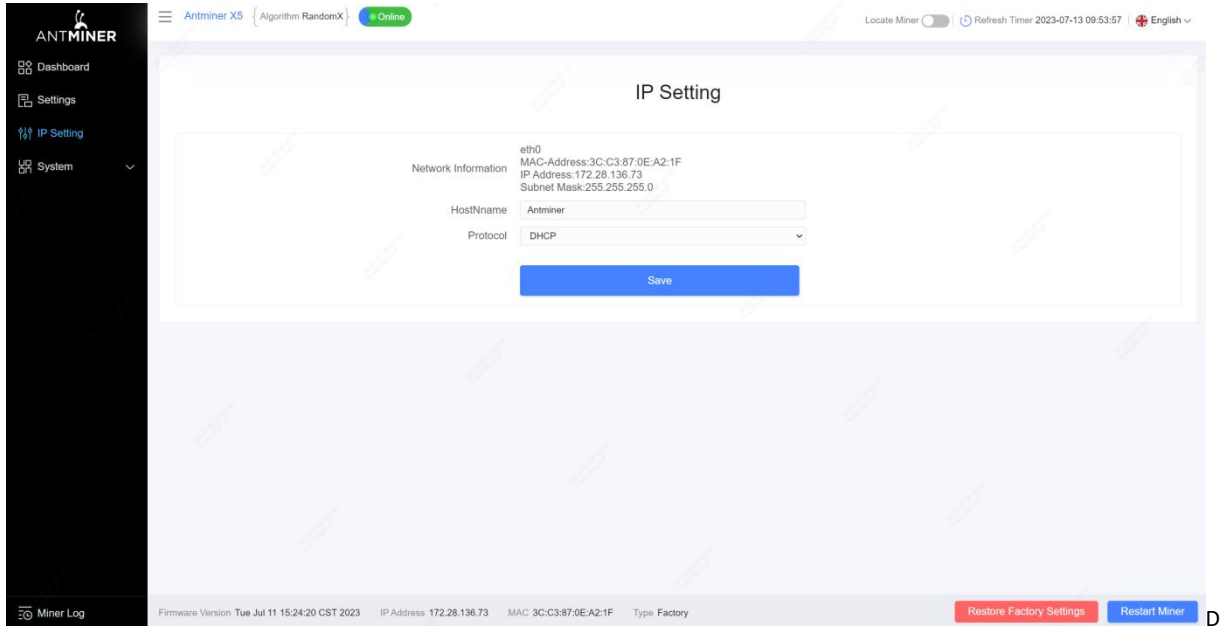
ANTMINER

Dashboard
Settings
IP Setting
System

Antminer X5 Algorithm RandomX Online

Locate Miner Refresh Timer 2023-07-13 09:53:57 English

IP Setting

Network Information eth0
MAC-Address:3C:C3:87:0E:A2:1F
IP Address:172.28.136.73
Subnet Mask:255.255.255.0

HostNname Antminer

Protocol DHCP

Save

Miner Log

Firmware Version Tue Jul 11 15:24:20 CST 2023 IP Address 172.28.136.73 MAC 3C:C3:87:0E:A2:1F Type Factory

Restore Factory Settings Restart Miner D